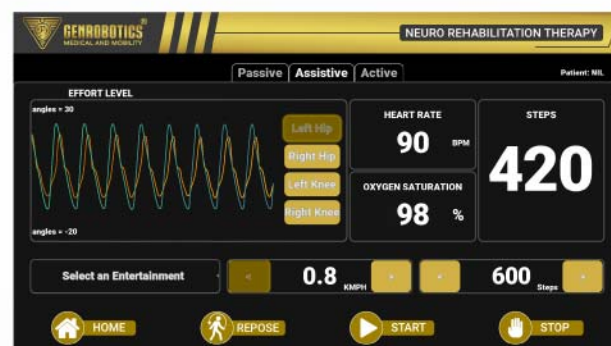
GENROBOTICS®
MEDICAL AND MOBILITY

NEURO REHABILITATION THERAPY

Passive | Assistive | Active

Patient: NIL

EFFORT LEVEL

angles = 30

angles = -20

Left Hip
Right Hip
Left Knee
Right Knee

HEART RATE
90 BPM

OXYGEN SATURATION
98 %

STEPS
420

Select an Entertainment

<
0.8 KMPH
600 Steps

HOME
REPOSE
START
STOP